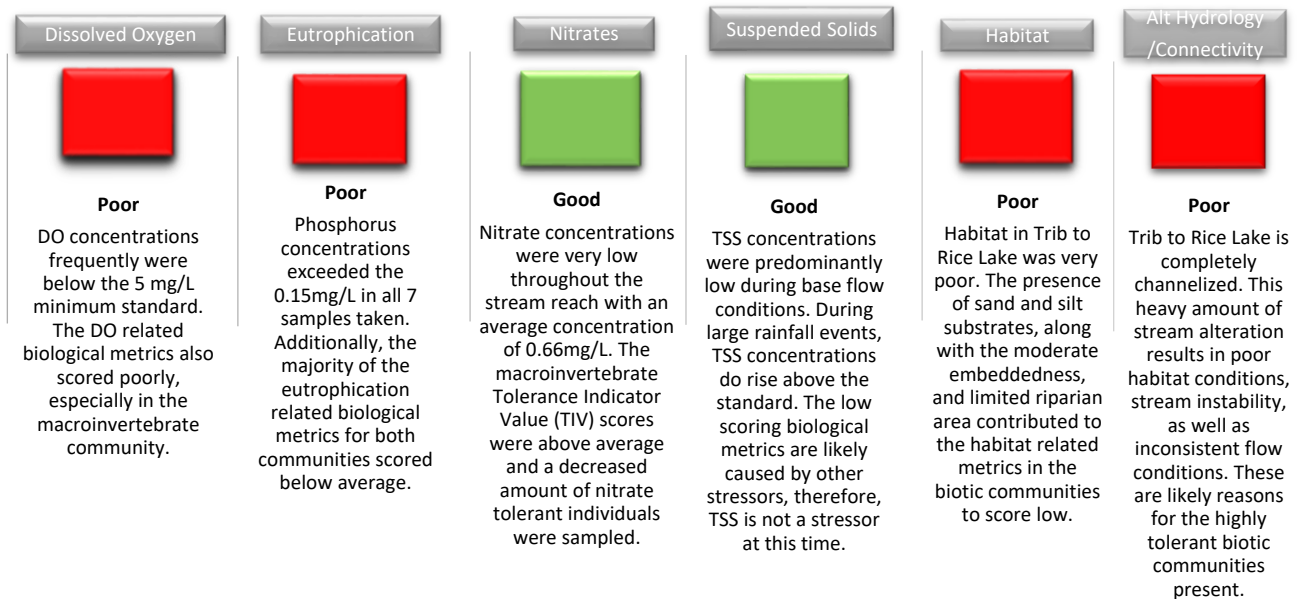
Dissolved Oxygen

Poor

DO concentrations frequently were below the 5 mg/L minimum standard. The DO related biological metrics also scored poorly, especially in the macroinvertebrate community.

Eutrophication

Poor

Phosphorus concentrations exceeded the 0.15mg/L in all 7 samples taken. Additionally, the majority of the eutrophication related biological metrics for both communities scored below average.

Nitrates

Good

Nitrate concentrations were very low throughout the stream reach with an average concentration of 0.66mg/L. The macroinvertebrate Tolerance Indicator Value (TIV) scores were above average and a decreased amount of nitrate tolerant individuals were sampled.

Suspended Solids

Good

TSS concentrations were predominantly low during base flow conditions. During large rainfall events, TSS concentrations do rise above the standard. The low scoring biological metrics are likely caused by other stressors, therefore, TSS is not a stressor at this time.

Habitat

Poor

Habitat in Trib to Rice Lake was very poor. The presence of sand and silt substrates, along with the moderate embeddedness, and limited riparian area contributed to the habitat related metrics in the biotic communities to score low.

Alt Hydrology /Connectivity

Poor

Trib to Rice Lake is completely channelized. This heavy amount of stream alteration results in poor habitat conditions, stream instability, as well as inconsistent flow conditions. These are likely reasons for the highly tolerant biotic communities present.